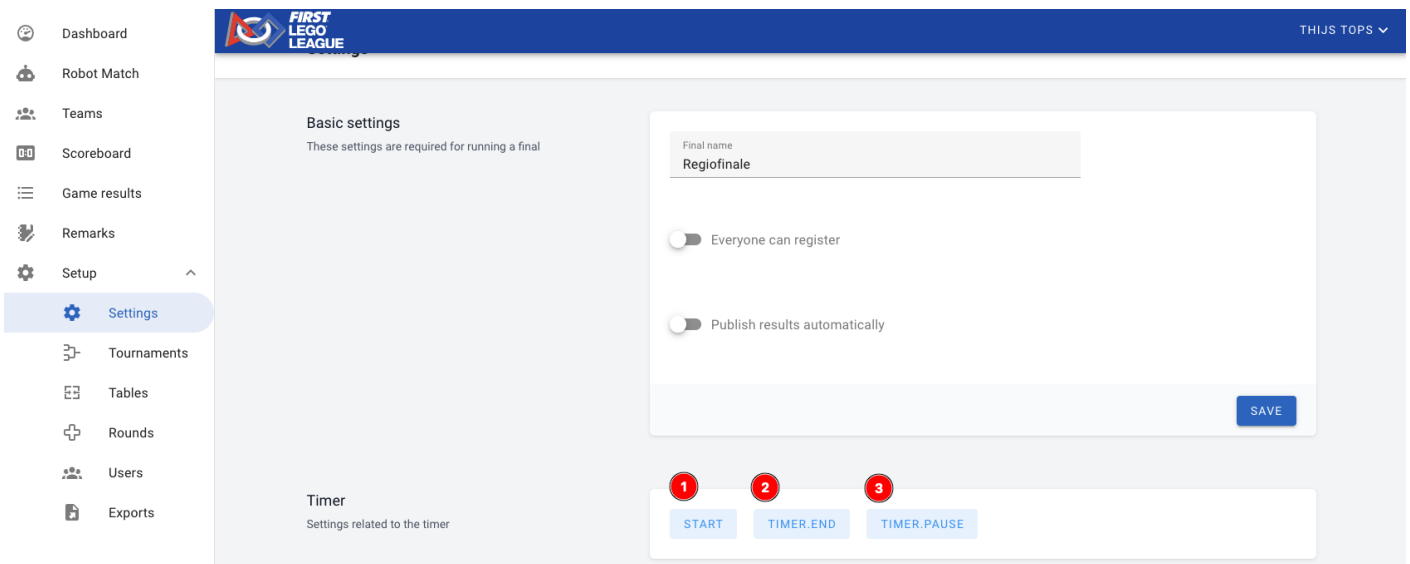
Dashboard
Robot Match
Teams
Scoreboard
Game results
Remarks
Setup
Settings
Tournaments
Tables
Rounds
Users
Exports

FIRST LEGO LEAGUE

THIJS TOPS

Basic settings
These settings are required for running a final

Final name
Regiofinale

Everyone can register

Publish results automatically

SAVE

Timer
Settings related to the timer

1
START
2
TIMER.END
3
TIMER.PAUSE